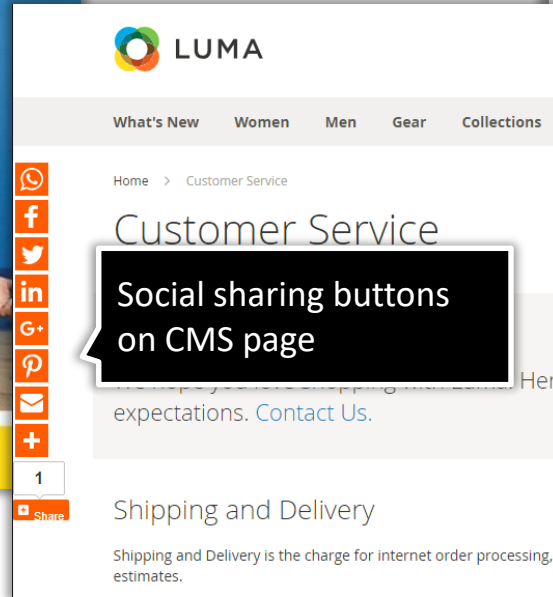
LUMA

What's New Women Men Gear Collections

Home > Customer Service

Customer Service

Social sharing buttons on CMS page

We hope you love shopping with Luma. Her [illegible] expectations. Contact Us.

1

Share

Shipping and Delivery

Shipping and Delivery is the charge for internet order processing, estimates.